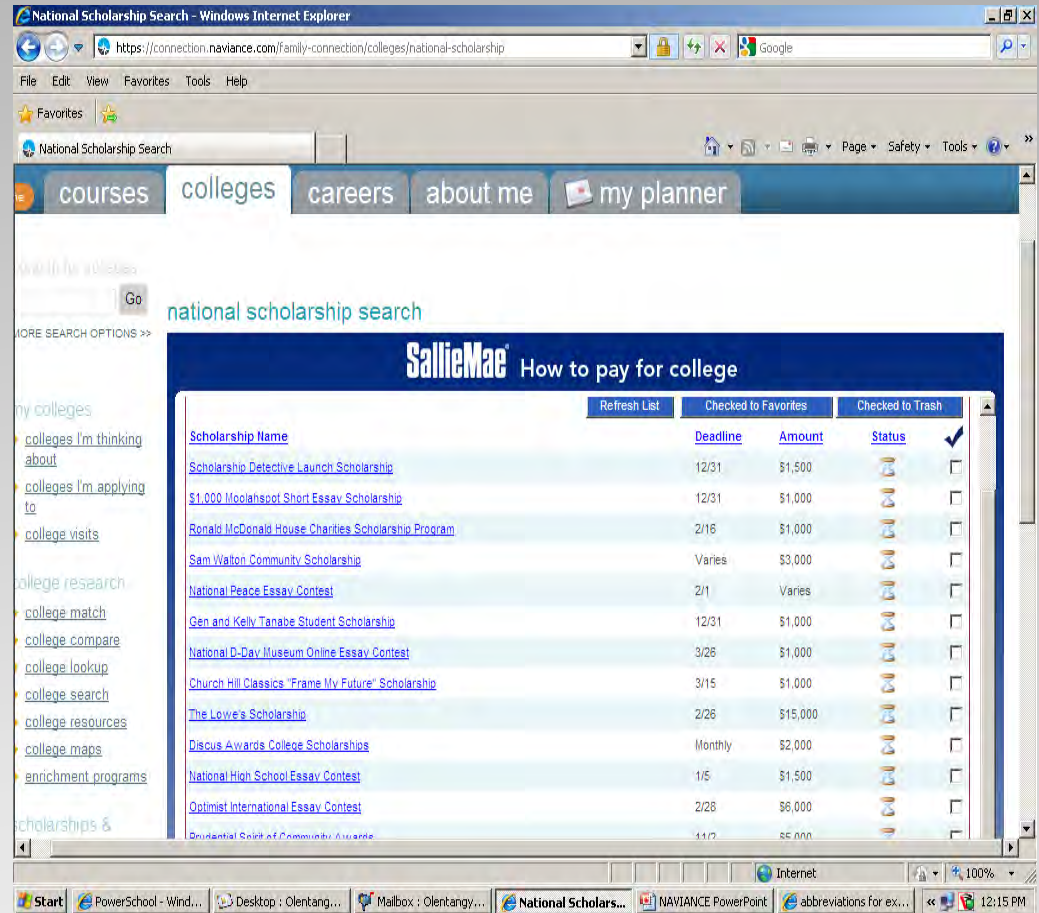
National Scholarship Search - Windows Internet Explorer

https://connection.naviance.com/family-connection/colleges/national-scholarship

Google

File Edit View Favorites Tools Help

Favorites

National Scholarship Search

Page ▾ Safety ▾ Tools ▾

courses colleges careers about me my planner

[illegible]

Go

MORE SEARCH OPTIONS >>

my colleges

colleges I'm thinking about

colleges I'm applying to

college visits

college research

college match

college compare

college lookup

college search

college resources

college maps

enrichment programs

scholarships &

national scholarship search

SallieMae How to pay for college

Refresh List Checked to Favorites Checked to Trash

| Scholarship Name | Deadline | Amount | Status | ✓ |
|---|---|---|---|---|
| Scholarship Detective Launch Scholarship | 12/31 | \$1,500 | | |
| \$1,000 Moolahspot Short Essay Scholarship | 12/31 | \$1,000 | | |
| Ronald McDonald House Charities Scholarship Program | 2/16 | \$1,000 | | |
| Sam Walton Community Scholarship | Varies | \$3,000 | | |
| National Peace Essay Contest | 2/1 | Varies | | |
| Gen and Kelly Tanabe Student Scholarship | 12/31 | \$1,000 | | |
| National D-Day Museum Online Essay Contest | 3/26 | \$1,000 | | |
| Church Hill Classics "Frame My Future" Scholarship | 3/15 | \$1,000 | | |
| The Lowe's Scholarship | 2/26 | \$15,000 | | |
| Discus Awards College Scholarships | Monthly | \$2,000 | | |
| National High School Essay Contest | 1/5 | \$1,500 | | |
| Optimist International Essay Contest | 2/28 | \$6,000 | | |
| Prudential Spirit of Community Awards | 11/2 | \$5,000 | | |

Internet 100%

Start PowerSchool - Wind... Desktop : Olentang... Mailbox : Olentangy... National Scholars... NAVIANCE PowerPoint abbreviations for ex... 12:15 PM